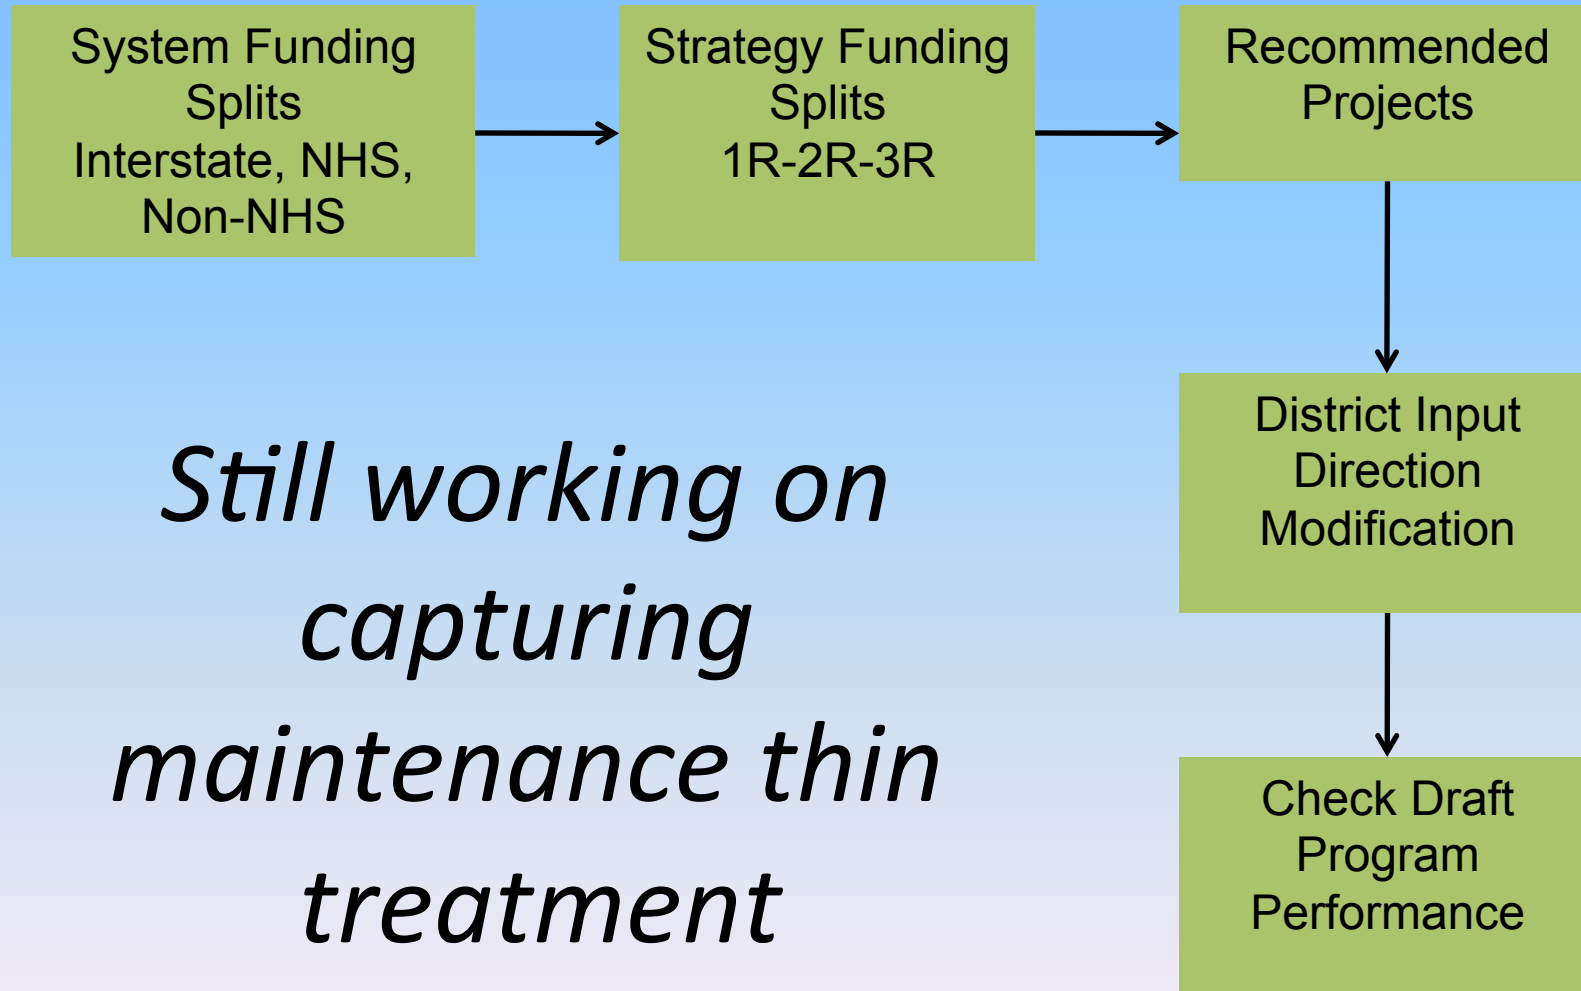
System Funding Splits
Interstate, NHS, Non-NHS

Strategy Funding Splits
1R-2R-3R

Recommended Projects

District Input
Direction
Modification

Check Draft Program Performance

Still working on capturing maintenance thin treatment